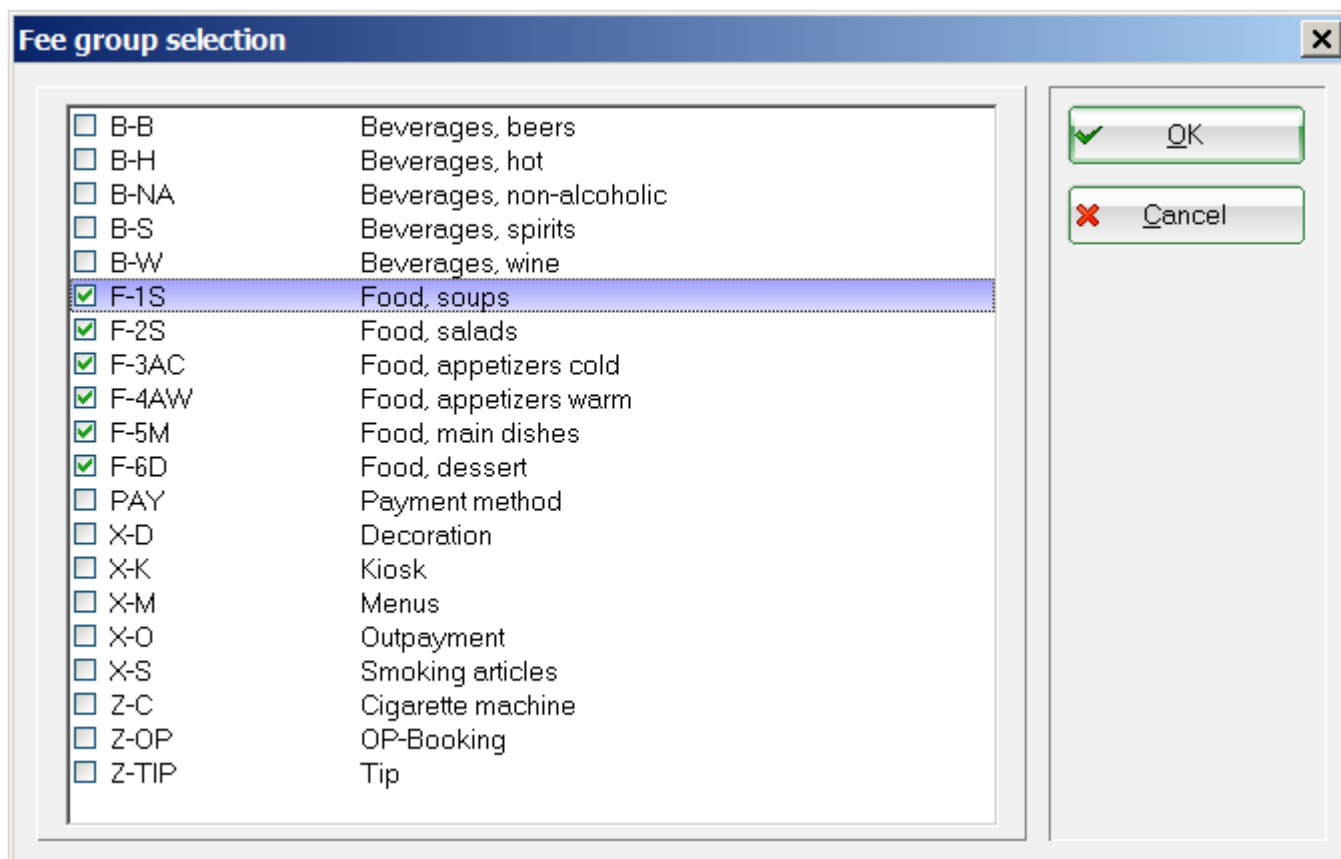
Fee group selection

| | |
|---|---|
| B-B | Beverages, beers |
| B-H | Beverages, hot |
| B-NA | Beverages, non-alcoholic |
| B-S | Beverages, spirits |
| B-W | Beverages, wine |
| F-1S | Food, soups |
| F-2S | Food, salads |
| F-3AC | Food, appetizers cold |
| F-4AW | Food, appetizers warm |
| F-5M | Food, main dishes |
| F-6D | Food, dessert |
| PAY | Payment method |
| X-D | Decoration |
| X-K | Kiosk |
| X-M | Menus |
| X-O | Outpayment |
| X-S | Smoking articles |
| Z-C | Cigarette machine |
| Z-OP | OP-Booking |
| Z-TIP | Tip |

OK

Cancel